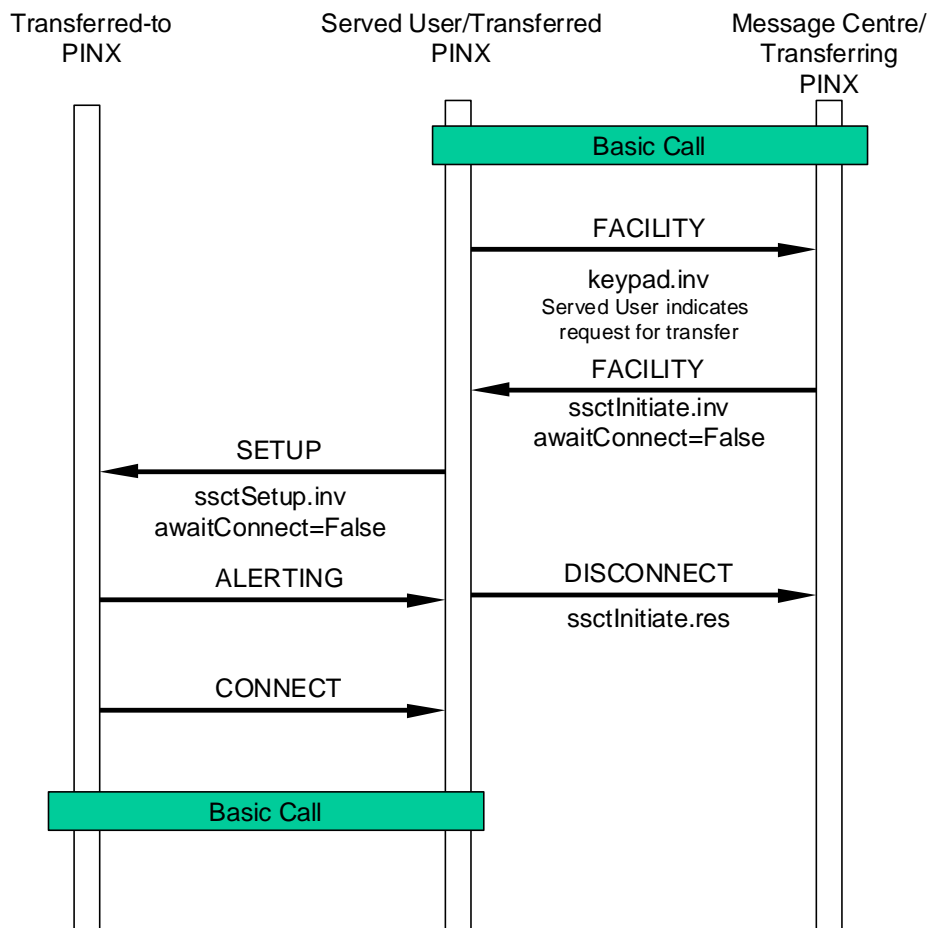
Transferred-to PINX

Served User/Transferred PINX

Message Centre/ Transferring PINX

Basic Call

FACILITY

keypad.inv
Served User indicates request for transfer

FACILITY

ssctInitiate.inv
awaitConnect=False

SETUP

ssctSetup.inv
awaitConnect=False

ALERTING

DISCONNECT

ssctInitiate.res

CONNECT

Basic Call